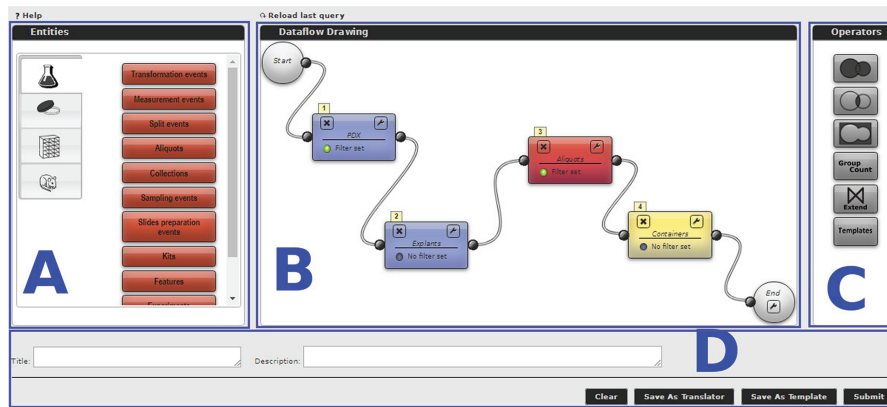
? Help

Reload last query

Entities

Transformation events

Measurement events

Split events

Aliquots

Collections

Sampling events

Slides preparation events

Kits

Features

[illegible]

A

Dataflow Drawing

Start

1

PDX

Filter set

2

Explants

No filter set

3

Aliquots

Filter set

4

Containers

No filter set

End

B

Operators

Group Count

Extend

Templates

C

D

Title:

Description:

Clear

Save As Translator

Save As Template

Submit